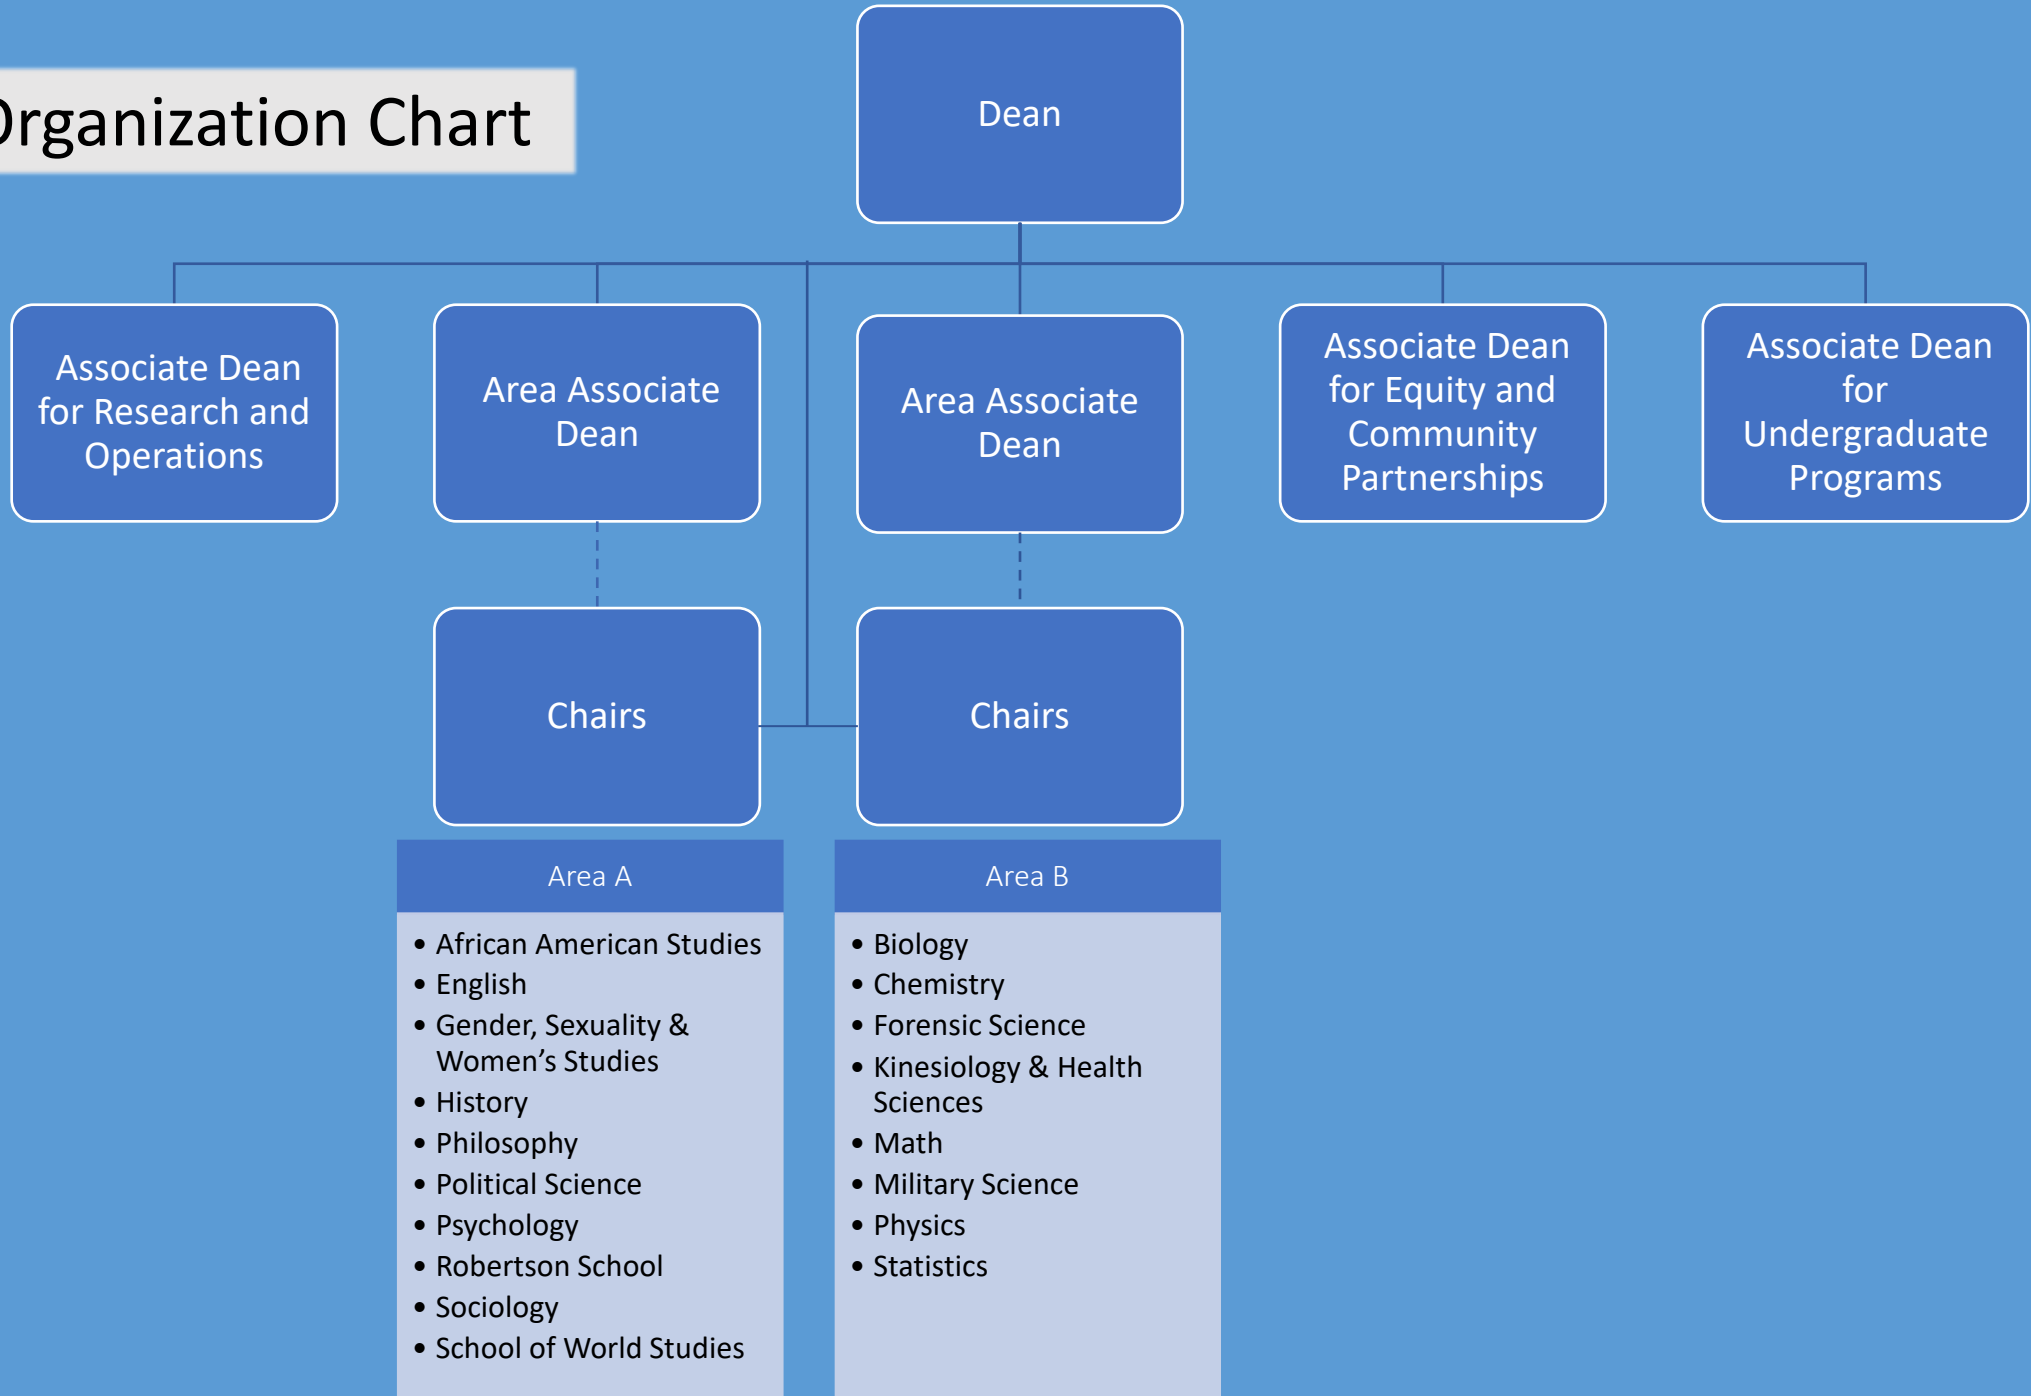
rganization Chart

Dean

Associate Dean for Research and Operations

Area Associate Dean

Area Associate Dean

Associate Dean for Equity and Community Partnerships

Associate Dean for Undergraduate Programs

Chairs

Chairs

Area A

- African American Studies
- English
- Gender, Sexuality & Women's Studies
- History
- Philosophy
- Political Science
- Psychology
- Robertson School
- Sociology
- School of World Studies

Area B

- Biology
- Chemistry
- Forensic Science
- Kinesiology & Health Sciences
- Math
- Military Science
- Physics
- Statistics